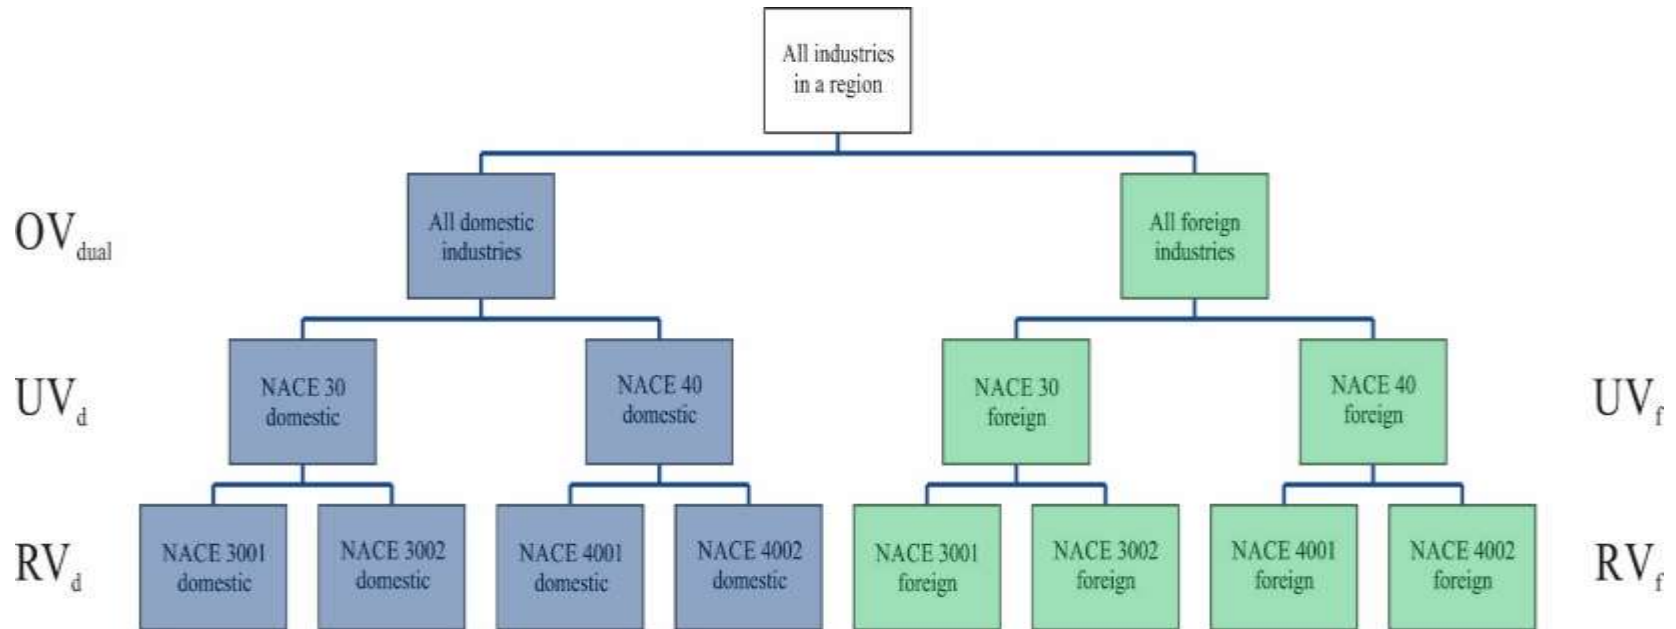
All industries in a region

$OV_{dual}$

All domestic industries

All foreign industries

$UV_d$

NACE 30 domestic

NACE 40 domestic

NACE 30 foreign

NACE 40 foreign

$UV_f$

$RV_d$

NACE 3001 domestic

NACE 3002 domestic

NACE 4001 domestic

NACE 4002 domestic

NACE 3001 foreign

NACE 3002 foreign

NACE 4001 foreign

NACE 4002 foreign

$RV_f$